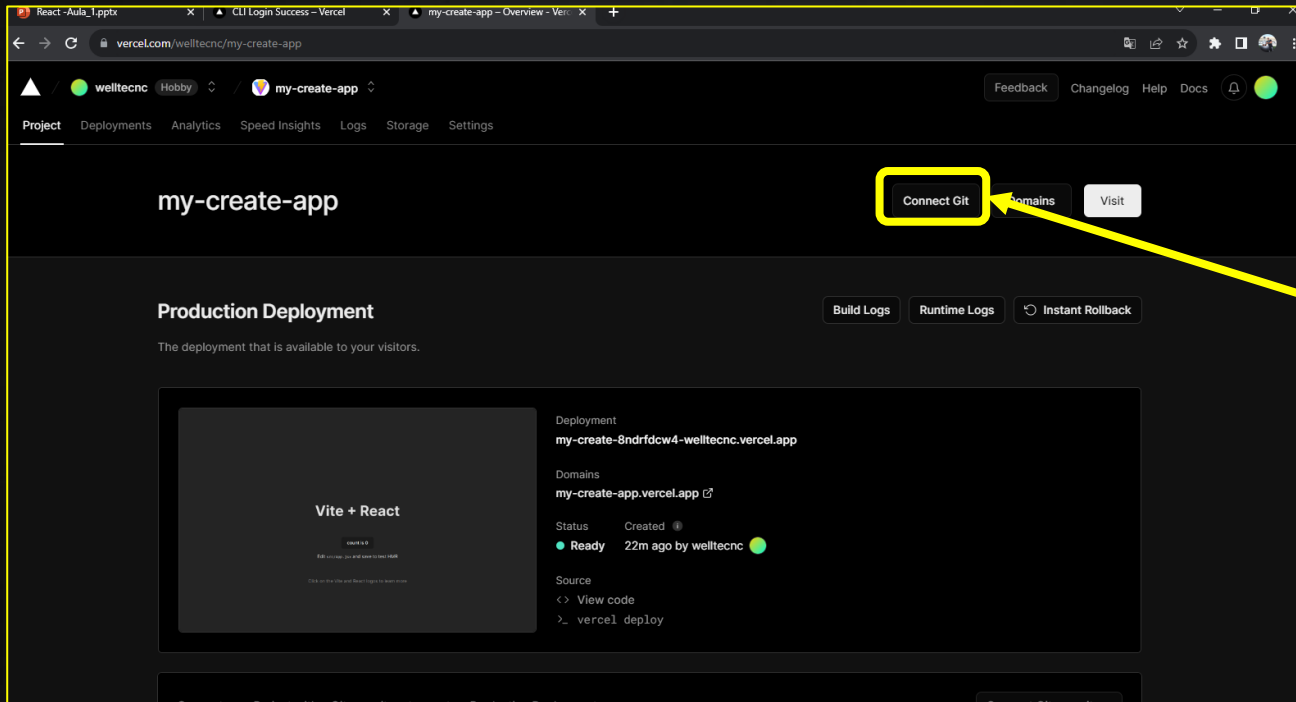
React -Aula_1.pptx
CLI Login Success – Vercel
my-create-app – Overview – Verc

vercel.com/welltecnc/my-create-app

welltecnc Hobby / my-create-app

Feedback Changelog Help Docs

Project Deployments Analytics Speed Insights Logs Storage Settings

my-create-app

Connect Git Domains Visit

Production Deployment

Build Logs Runtime Logs Instant Rollback

The deployment that is available to your visitors.

Vite + React

count is 0

Edit src/App.jsx and save to test HMR

Click on the Vite and React logos to learn more

Deployment
my-create-8ndrfdcw4-welltecnc.vercel.app

Domains
my-create-app.vercel.app

Status
Ready

Created
22m ago by welltecnc

Source
View code
vercel deploy